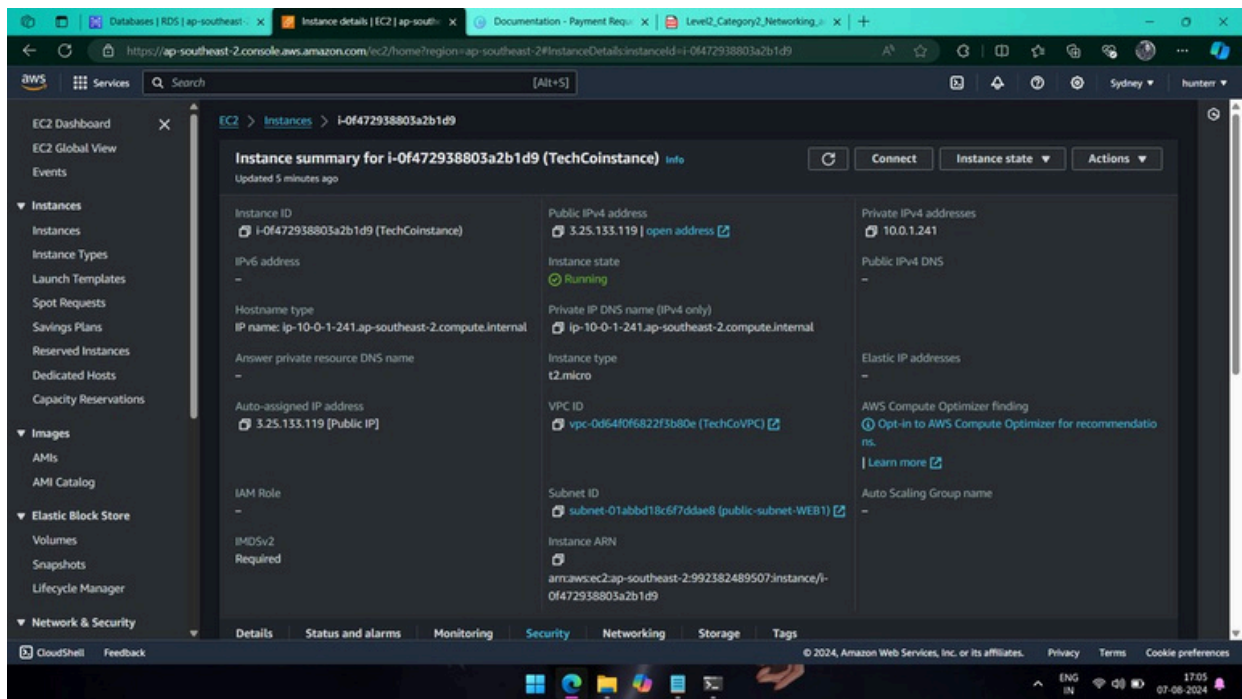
Databases | RDS | ap-southeast- ×
Instance details | EC2 | ap-south ×
Documentation - Payment Requ ×
Level2_Category2_Networking_ ×
+

https://ap-southeast-2.console.aws.amazon.com/ec2/home?region=ap-southeast-2#InstanceDetails:instanceId=i-0f472938803a2b1d9

aws Services Search [Alt+S] Sydney ▾ hunterr ▾

EC2 Dashboard ×
EC2 Global View
Events
▼ Instances
Instances
Instance Types
Launch Templates
Spot Requests
Savings Plans
Reserved Instances
Dedicated Hosts
Capacity Reservations
▼ Images
AMIs
AMI Catalog
▼ Elastic Block Store
Volumes
Snapshots
Lifecycle Manager
▼ Network & Security

EC2 > Instances > i-0f472938803a2b1d9

Instance summary for i-0f472938803a2b1d9 (TechCoinstance) Info
Updated 5 minutes ago

Connect
Instance state ▼
Actions ▼

Instance ID
i-0f472938803a2b1d9 (TechCoinstance)

Public IPv4 address
3.25.133.119 | open address

Private IPv4 addresses
10.0.1.241

IPv6 address
–

Instance state
Running

Public IPv4 DNS
–

Hostname type
IP name: ip-10-0-1-241.ap-southeast-2.compute.internal

Private IP DNS name (IPv4 only)
ip-10-0-1-241.ap-southeast-2.compute.internal

Answer private resource DNS name
–

Instance type
t2.micro

Elastic IP addresses
–

Auto-assigned IP address
3.25.133.119 [Public IP]

VPC ID
vpc-0d64f0f6822f3b80e (TechCoVPC)

AWS Compute Optimizer finding
Opt-in to AWS Compute Optimizer for recommendations.
| Learn more

IAM Role
–

Subnet ID
subnet-01abbd18c6f7ddae8 (public-subnet-WEB1)

Auto Scaling Group name
–

IMDSv2
Required

Instance ARN
arn:aws:ec2:ap-southeast-2:992382489507:instance/i-0f472938803a2b1d9

Details Status and alarms Monitoring Security Networking Storage Tags

CloudShell Feedback
© 2024, Amazon Web Services, Inc. or its affiliates. Privacy Terms Cookie preferences

ENG IN 17:05 07-08-2024